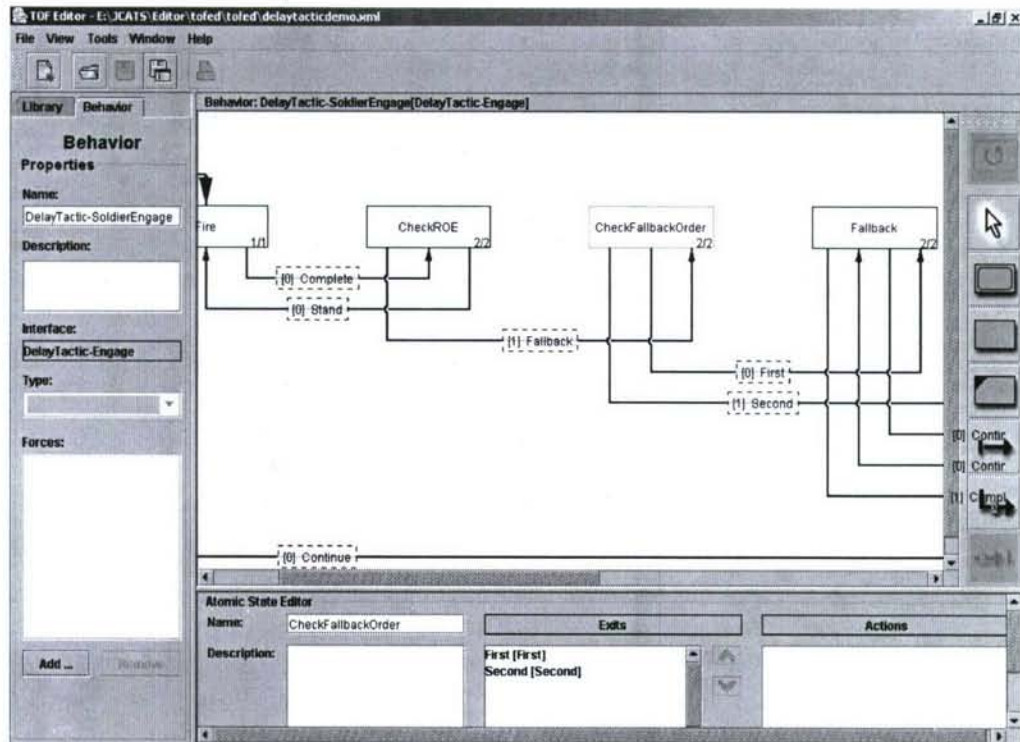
TOF Editor - E:\JCATS\Editor\tofed\tofed\delaytacticdemo.xml

File View Tools Window Help

Library Behavior

Behavior
Properties

Name:
DelayTactic-SoldierEngage

Description:

Interface:
DelayTactic-Engage

Type:

Forces:

Add ... Remove

Behavior: DelayTactic-SoldierEngage[DelayTactic-Engage]

Fire 1/1

CheckROE 2/2

CheckFallbackOrder 2/2

Fallback 2/2

[0] Complete

[0] Stand

[1] Fallback

[0] First

[1] Second

[0] Contir

[0] Contir

[1] Compl

[0] Continue

Atomic State Editor

Name: CheckFallbackOrder

Description:

Exits

First [First]
Second [Second]

Actions